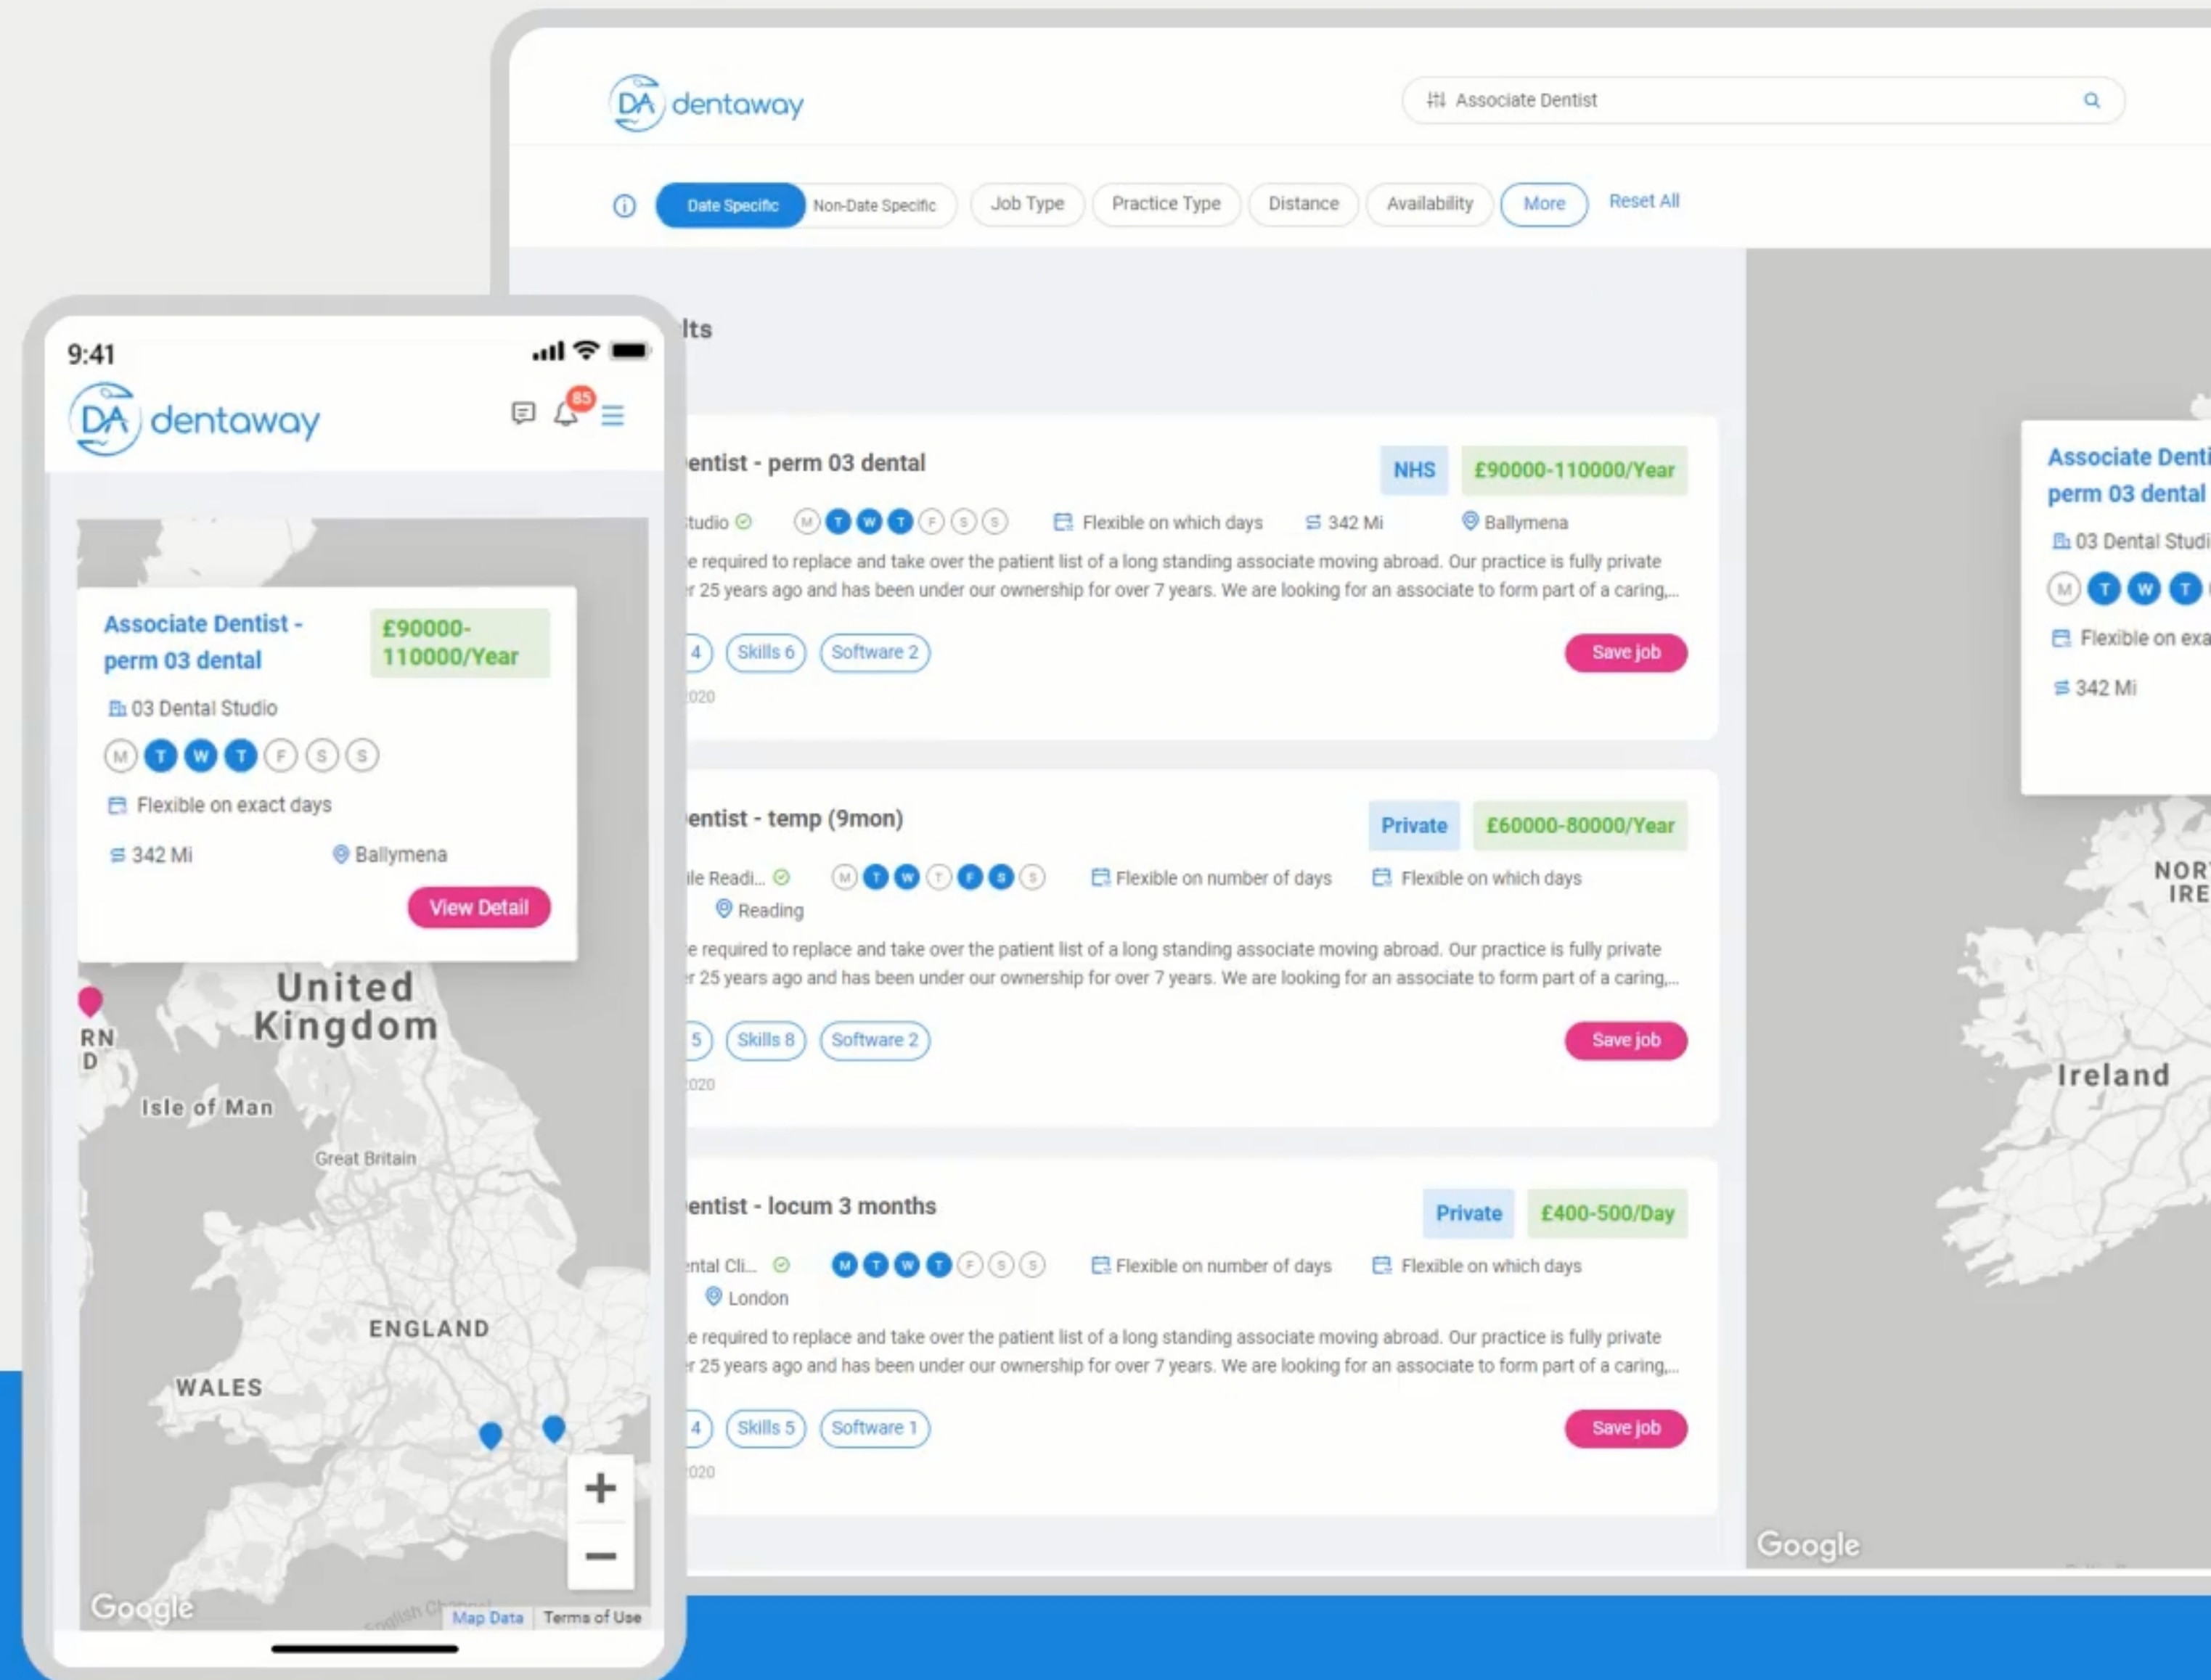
DA dentaway

Associate Dentist

Date Specific | Non-Date Specific | Job Type | Practice Type | Distance | Availability | More | Reset All

lts

entist - perm 03 dental
NHS £90000-110000/Year
tudio M T W T F S S Flexible on which days 342 Mi Ballymena
e required to replace and take over the patient list of a long standing associate moving abroad. Our practice is fully private r 25 years ago and has been under our ownership for over 7 years. We are looking for an associate to form part of a caring,...
4 Skills 6 Software 2
020
Save job

entist - temp (9mon)
Private £60000-80000/Year
ile Readi... M T W T F S S Flexible on number of days Flexible on which days
Reading
e required to replace and take over the patient list of a long standing associate moving abroad. Our practice is fully private r 25 years ago and has been under our ownership for over 7 years. We are looking for an associate to form part of a caring,...
5 Skills 8 Software 2
020
Save job

entist - locum 3 months
Private £400-500/Day
ntal Cli... M T W T F S S Flexible on number of days Flexible on which days
London
e required to replace and take over the patient list of a long standing associate moving abroad. Our practice is fully private r 25 years ago and has been under our ownership for over 7 years. We are looking for an associate to form part of a caring,...
4 Skills 5 Software 1
020
Save job

Associate Denti
perm 03 dental
03 Dental Studi
M T W T
Flexible on exa
342 Mi
NOR
IRE
Ireland
Google

9:41
DA dentaway
85
Associate Dentist - perm 03 dental
£90000-110000/Year
03 Dental Studio
M T W T F S S
Flexible on exact days
342 Mi Ballymena
View Detail
United Kingdom
RN
D
Isle of Man
Great Britain
ENGLAND
WALES
+
−
Google
Map Data Terms of Use